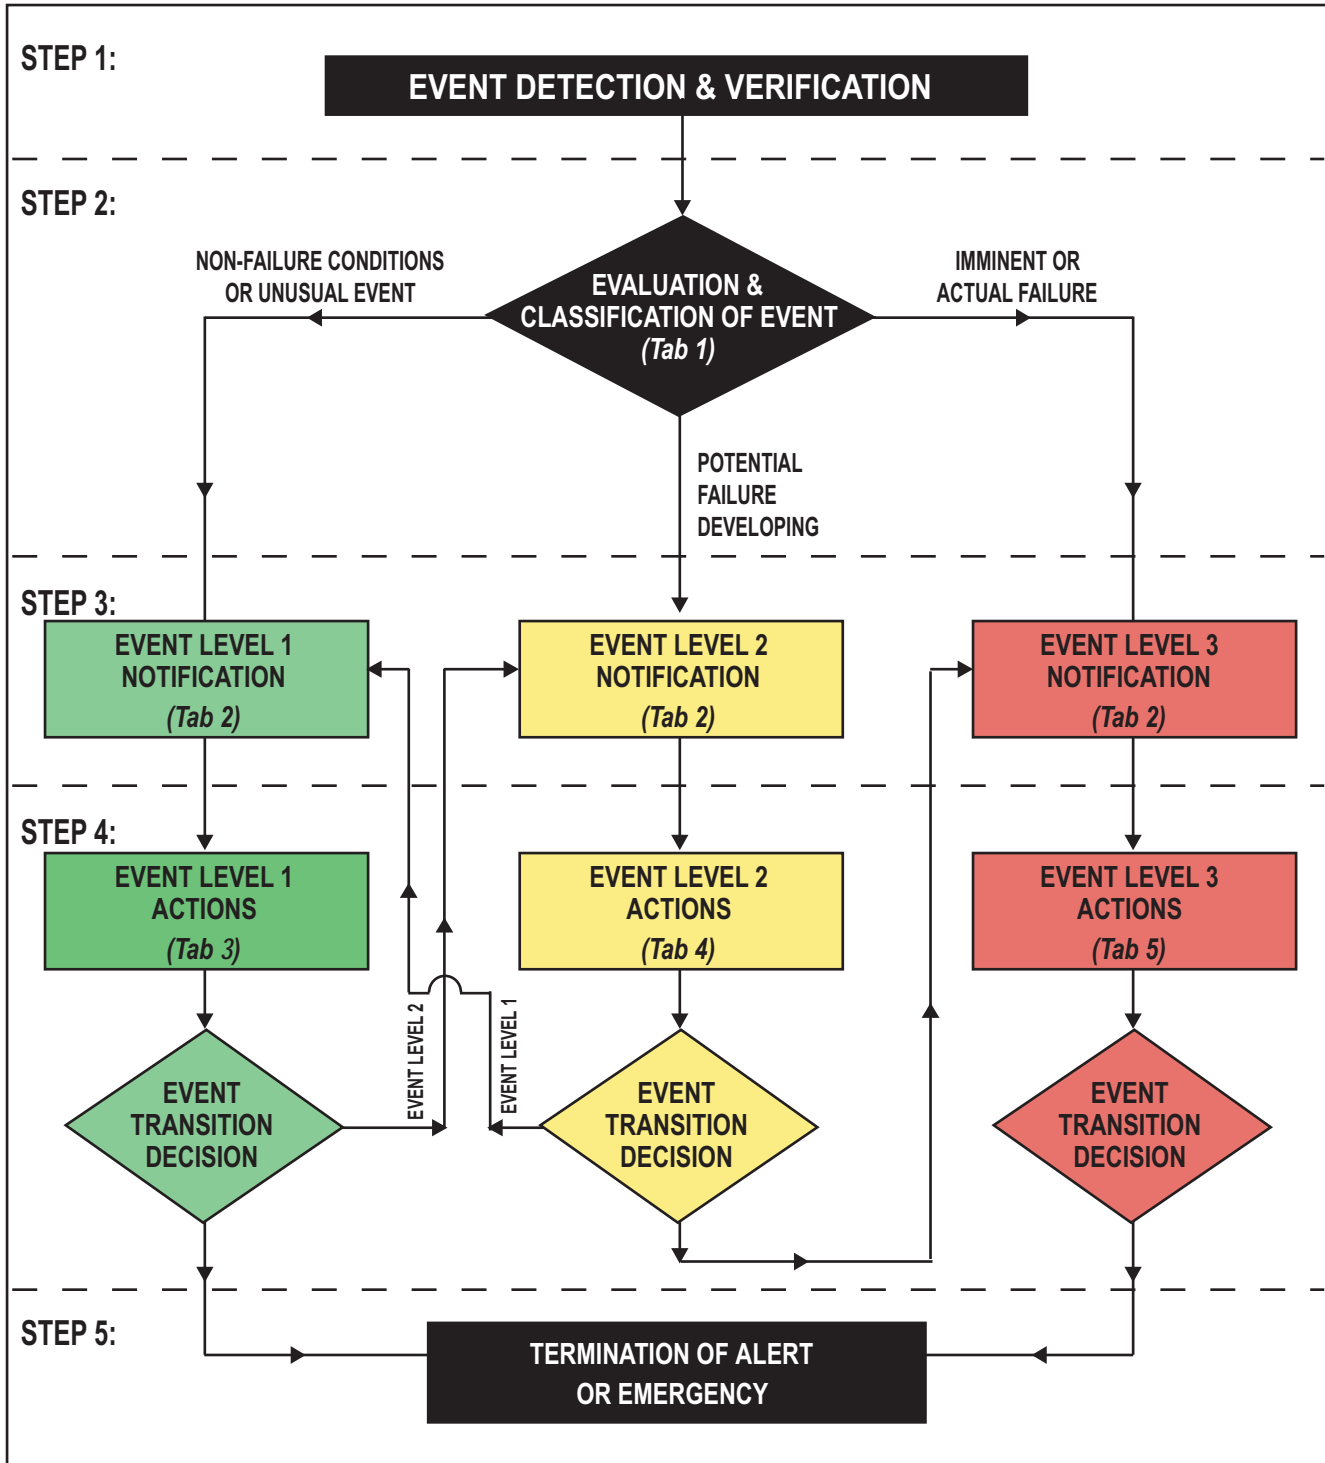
STEP 1:

EVENT DETECTION & VERIFICATION

STEP 2:

NON-FAILURE CONDITIONS OR UNUSUAL EVENT

EVALUATION & CLASSIFICATION OF EVENT (Tab 1)

IMMINENT OR ACTUAL FAILURE

POTENTIAL FAILURE DEVELOPING

STEP 3:

EVENT LEVEL 1 NOTIFICATION (Tab 2)

EVENT LEVEL 2 NOTIFICATION (Tab 2)

EVENT LEVEL 3 NOTIFICATION (Tab 2)

STEP 4:

EVENT LEVEL 1 ACTIONS (Tab 3)

EVENT LEVEL 2 ACTIONS (Tab 4)

EVENT LEVEL 3 ACTIONS (Tab 5)

EVENT LEVEL 2

EVENT LEVEL 1

EVENT TRANSITION DECISION

EVENT TRANSITION DECISION

EVENT TRANSITION DECISION

STEP 5:

TERMINATION OF ALERT OR EMERGENCY